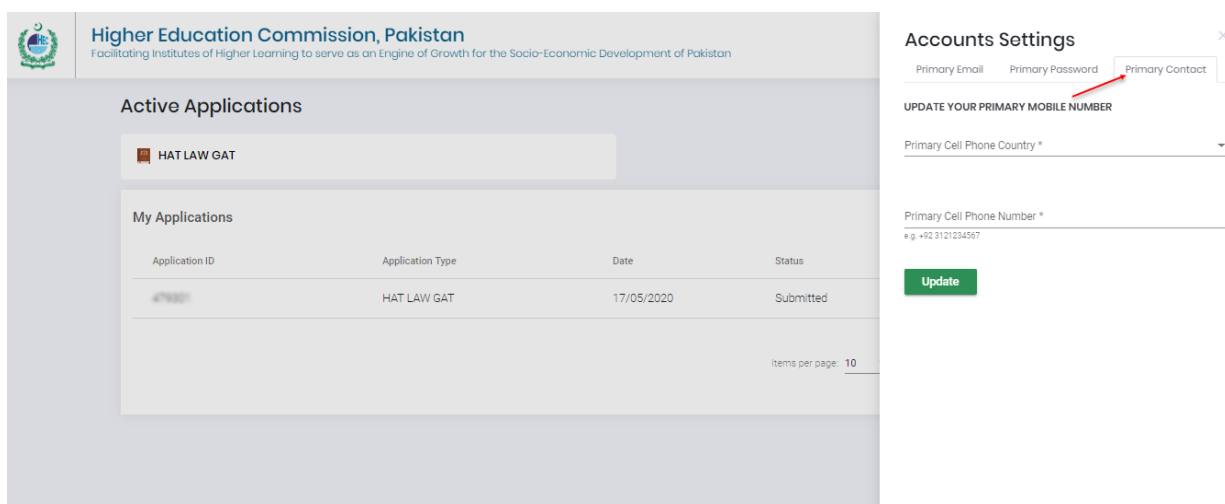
Higher Education Commission, Pakistan
Facilitating Institutes of Higher Learning to serve as an Engine of Growth for the Socio-Economic Development of Pakistan

Active Applications

HAT LAW GAT

My Applications

| Application ID | Application Type | Date | Status |
|---|---|---|---|
| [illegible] | HAT LAW GAT | 17/05/2020 | Submitted |

Items per page: 10

Accounts Settings

Primary Email | Primary Password | Primary Contact

UPDATE YOUR PRIMARY MOBILE NUMBER

Primary Cell Phone Country *

Primary Cell Phone Number *
e.g. +92 3121234567

Update